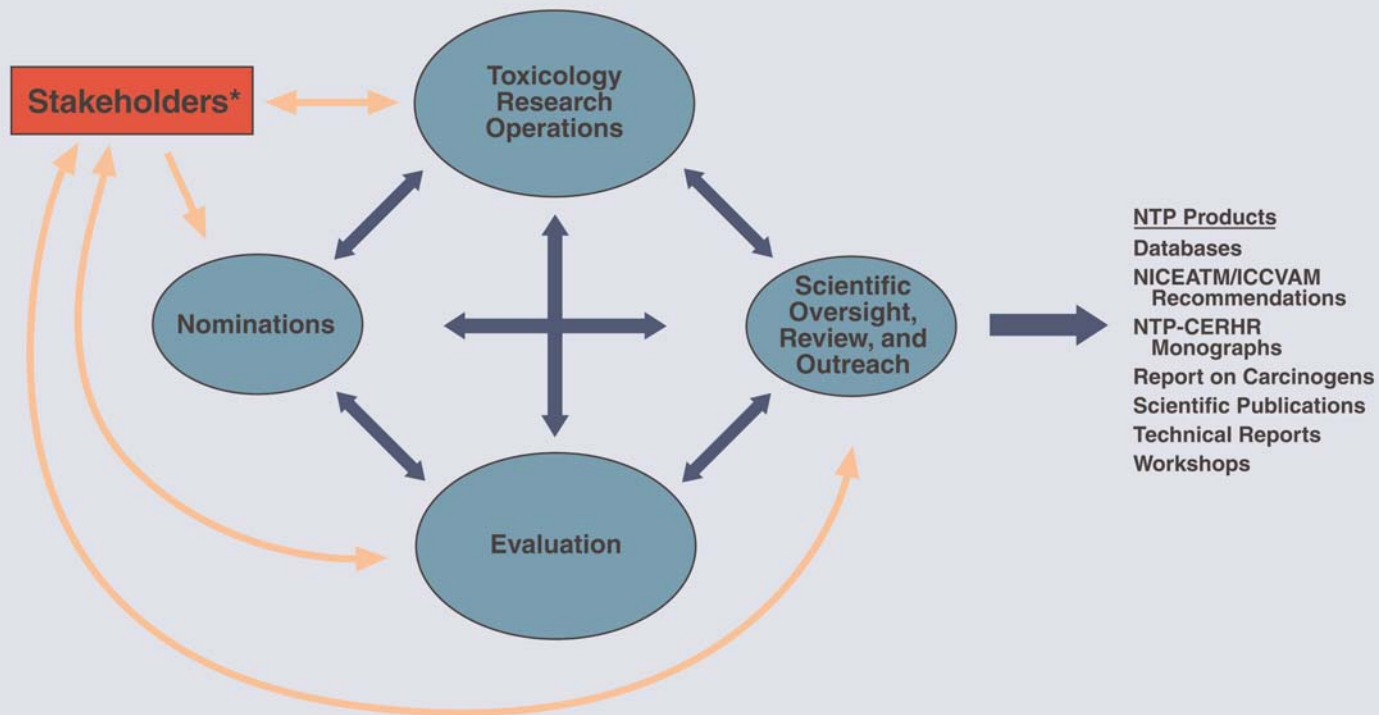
Stakeholders*

Toxicology Research Operations

Nominations

Scientific Oversight, Review, and Outreach

Evaluation

NTP Products
Databases
NICEATM/ICCVAM Recommendations
NTP-CERHR Monographs
Report on Carcinogens
Scientific Publications
Technical Reports
Workshops